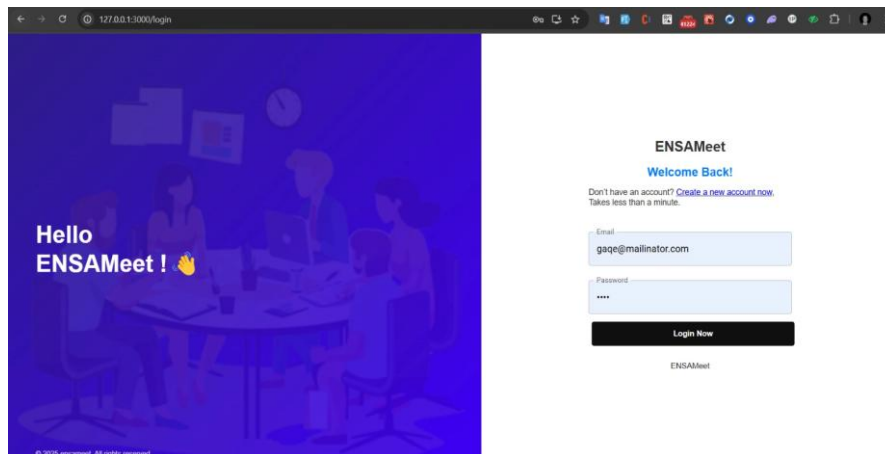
127.0.0.1:3000/login

Hello ENSAMeet ! 👋

© 2025 ensameet. All rights reserved.

ENSAMeet

Welcome Back!

Don't have an account? Create a new account now. Takes less than a minute.

Email
gaqe@mailinator.com

Password
••••

Login Now

ENSAMeet